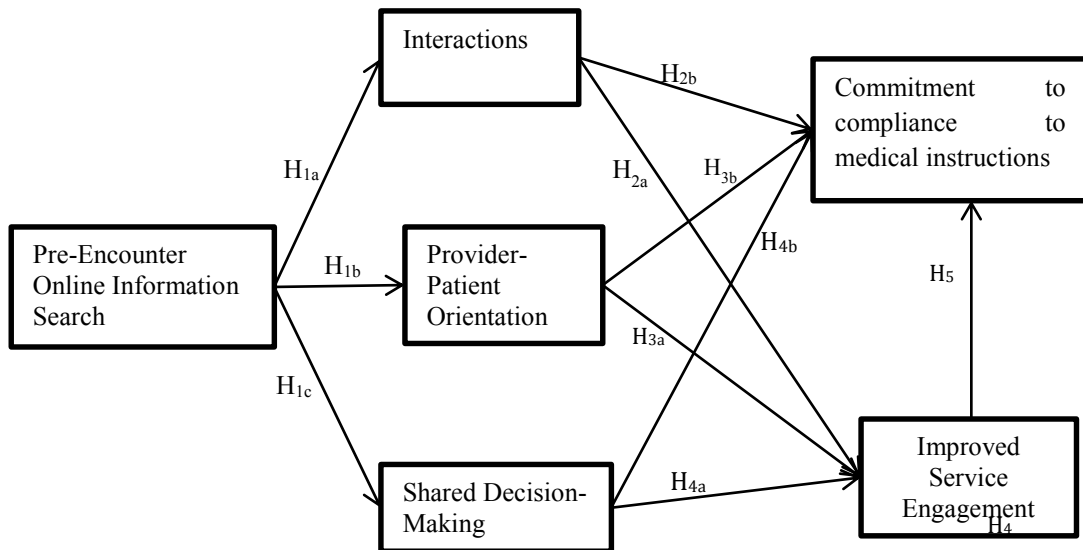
Interactions

Commitment to compliance to medical instructions

$H_{2b}$

$H_{1a}$

$H_{2a}$

$H_{3b}$

Pre-Encounter Online Information Search

$H_{1b}$

Provider-Patient Orientation

$H_{4b}$

$H_5$

$H_{3a}$

$H_{1c}$

Shared Decision-Making

$H_{4a}$

Improved Service Engagement

$H_4$